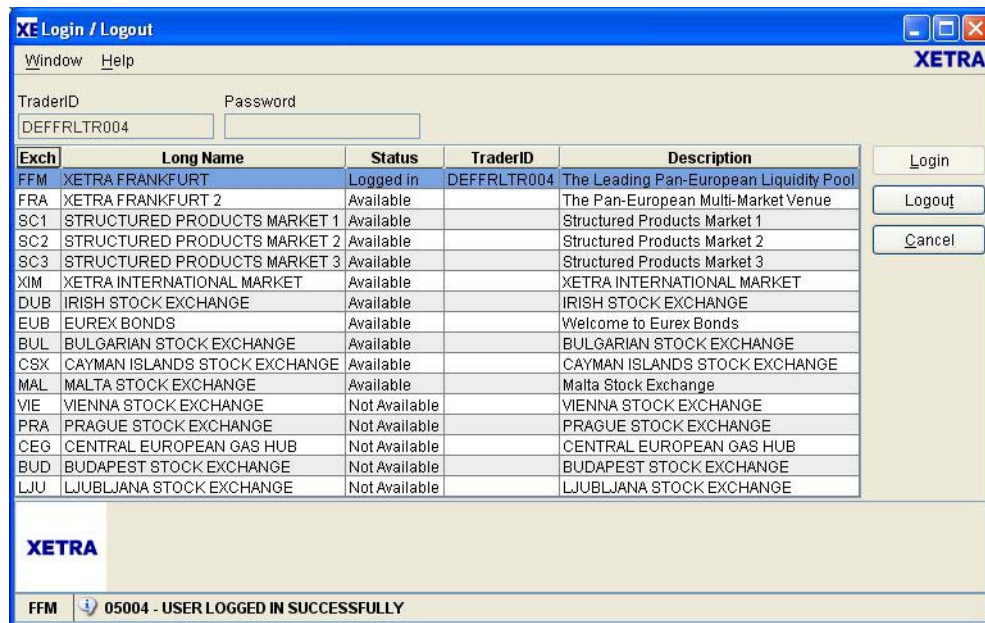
XE Login / Logout

Window Help

XETRA

TraderID
DEFFRLTR004

Password

| Exch | Long Name | Status | TraderID | Description |
|---|---|---|---|---|
| FFM | XETRA FRANKFURT | Logged in | DEFFRLTR004 | The Leading Pan-European Liquidity Pool |
| FRA | XETRA FRANKFURT 2 | Available | | The Pan-European Multi-Market Venue |
| SC1 | STRUCTURED PRODUCTS MARKET 1 | Available | | Structured Products Market 1 |
| SC2 | STRUCTURED PRODUCTS MARKET 2 | Available | | Structured Products Market 2 |
| SC3 | STRUCTURED PRODUCTS MARKET 3 | Available | | Structured Products Market 3 |
| XIM | XETRA INTERNATIONAL MARKET | Available | | XETRA INTERNATIONAL MARKET |
| DUB | IRISH STOCK EXCHANGE | Available | | IRISH STOCK EXCHANGE |
| EUB | EUREX BONDS | Available | | Welcome to Eurex Bonds |
| BUL | BULGARIAN STOCK EXCHANGE | Available | | BULGARIAN STOCK EXCHANGE |
| CSX | CAYMAN ISLANDS STOCK EXCHANGE | Available | | CAYMAN ISLANDS STOCK EXCHANGE |
| MAL | MALTA STOCK EXCHANGE | Available | | Malta Stock Exchange |
| VIE | VIENNA STOCK EXCHANGE | Not Available | | VIENNA STOCK EXCHANGE |
| PRA | PRAGUE STOCK EXCHANGE | Not Available | | PRAGUE STOCK EXCHANGE |
| CEG | CENTRAL EUROPEAN GAS HUB | Not Available | | CENTRAL EUROPEAN GAS HUB |
| BUD | BUDAPEST STOCK EXCHANGE | Not Available | | BUDAPEST STOCK EXCHANGE |
| LJU | LJUBLJANA STOCK EXCHANGE | Not Available | | LJUBLJANA STOCK EXCHANGE |

Login
Logout
Cancel

XETRA

FFM 05004 - USER LOGGED IN SUCCESSFULLY